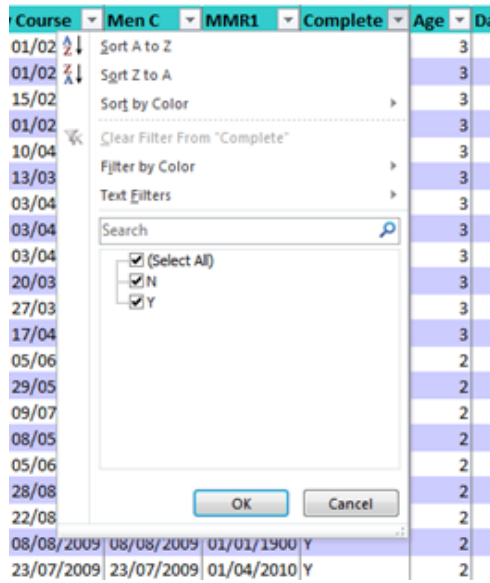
| Course | Men C | MMR1 | Complete | Age | Da |
|---|---|---|---|---|---|
| 01/02 | | | | 3 | |
| 01/02 | | | | 3 | |
| 15/02 | | | | 3 | |
| 01/02 | | | | 3 | |
| 10/04 | | | | 3 | |
| 13/03 | | | | 3 | |
| 03/04 | | | | 3 | |
| 03/04 | | | | 3 | |
| 03/04 | | | | 3 | |
| 20/03 | | | | 3 | |
| 27/03 | | | | 3 | |
| 17/04 | | | | 3 | |
| 05/06 | | | | 2 | |
| 29/05 | | | | 2 | |
| 09/07 | | | | 2 | |
| 08/05 | | | | 2 | |
| 05/06 | | | | 2 | |
| 28/08 | | | | 2 | |
| 22/08 | | | | 2 | |
| 08/08/2009 | 08/08/2009 | 01/01/1900 | Y | 2 | |
| 23/07/2009 | 23/07/2009 | 01/04/2010 | Y | 2 | |

Sort A to Z
Sort Z to A
Sort by Color
Clear Filter From "Complete"
Filter by Color
Text Filters
Search
(Select All)
N
Y
OK
Cancel